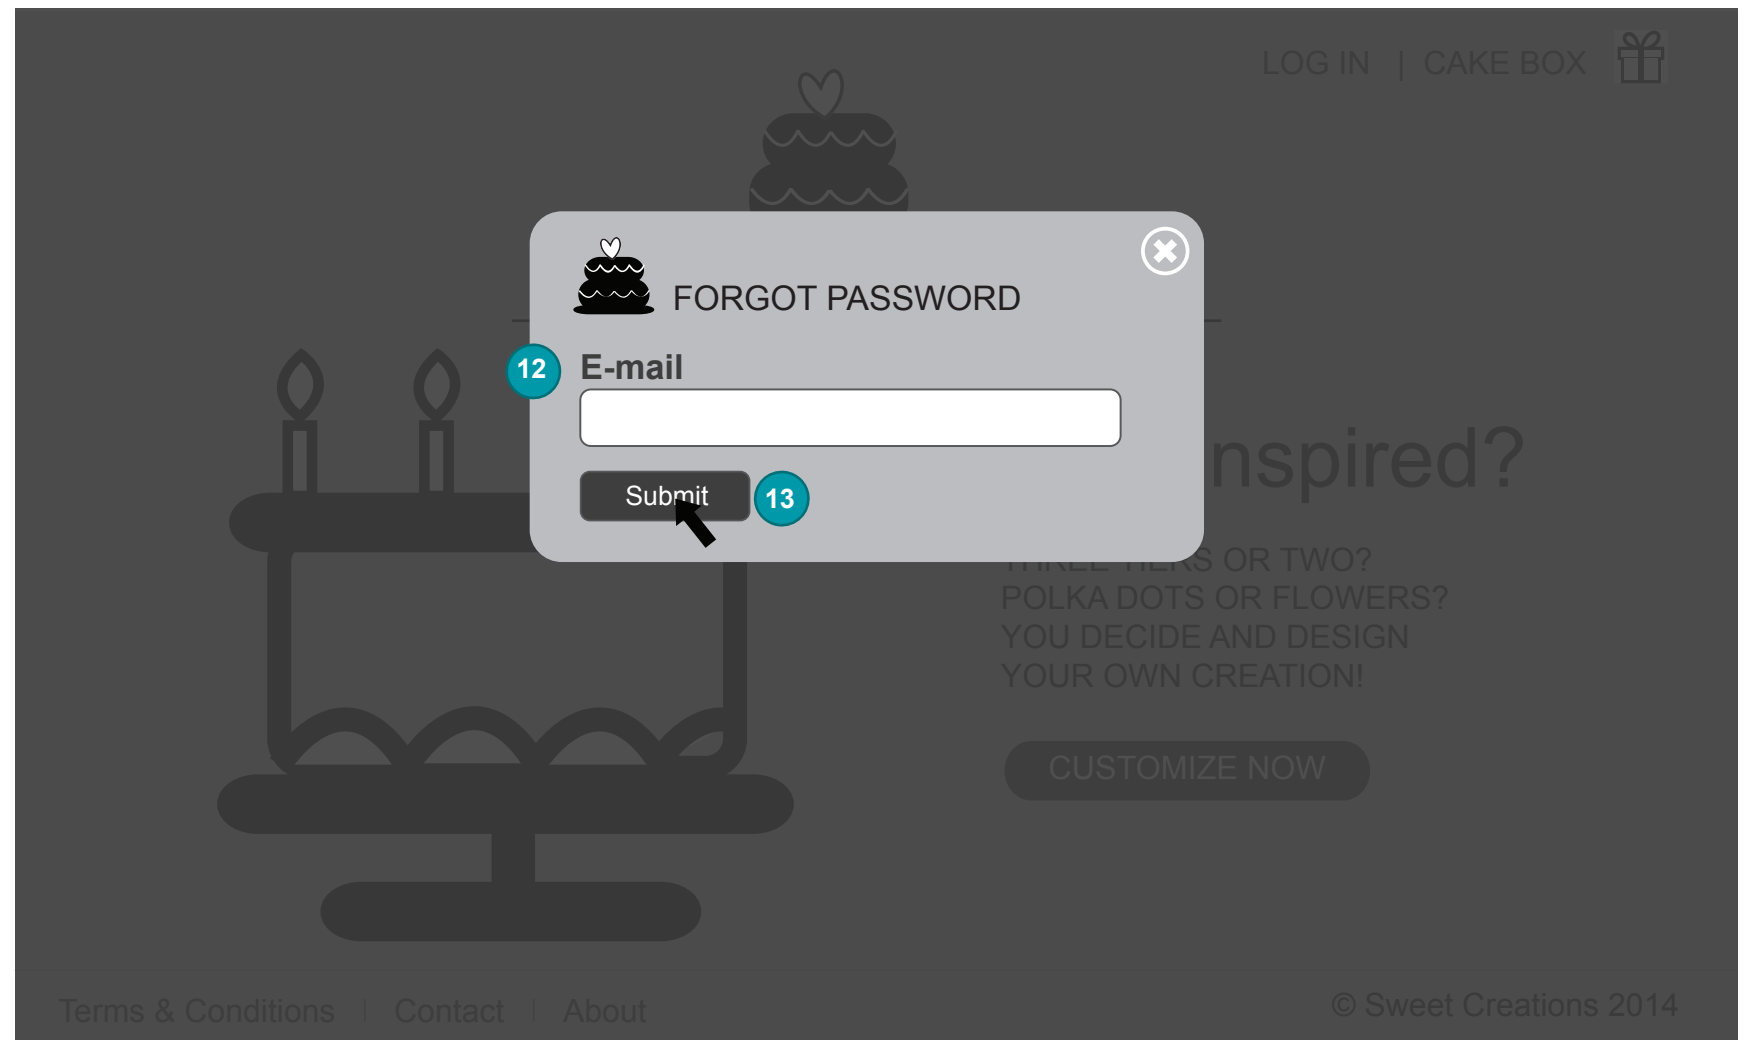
LOG IN | CAKE BOX

FORGOT PASSWORD

12 E-mail

Submit 13

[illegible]nspired?

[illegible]S OR TWO?
POLKA DOTS OR FLOWERS?
YOU DECIDE AND DESIGN
YOUR OWN CREATION!

CUSTOMIZE NOW

Terms & Conditions | Contact | About

© Sweet Creations 2014